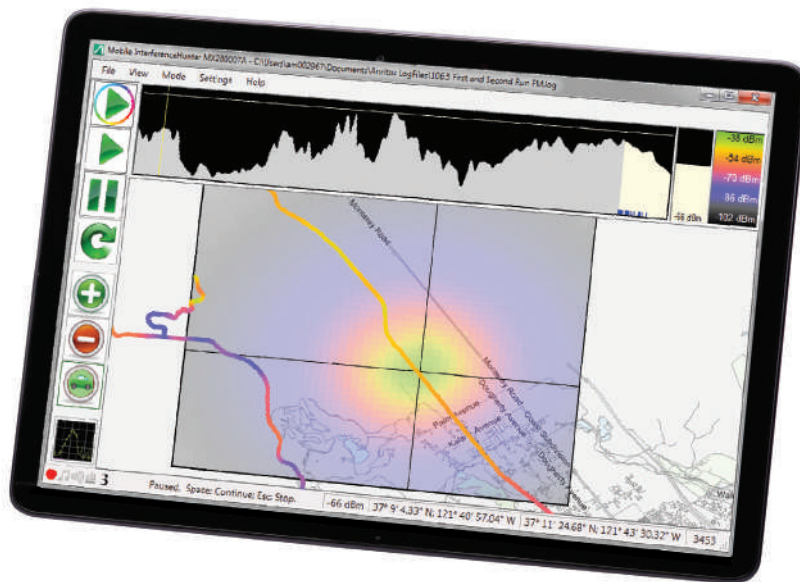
Mobile InterferenceHunter MX280007A - C:\Users\a=00296?\Documents\Anritsu LogFiles\106.5 First and Second Run FM.log

File View Mode Settings Help

-38 dBm
-54 dBm
-70 dBm
-86 dBm
-102 dBm

-66 dBm

Monterey Road

Monterey Road

Dougherty Avenue

Palm Avenue

Kalez Avenue

3

Paused. Space: Continue; Esc: Stop.

-66 dBm

37° 9' 4.33" N; 121° 40' 57.04" W

37° 11' 24.68" N; 121° 43' 30.32" W

3453